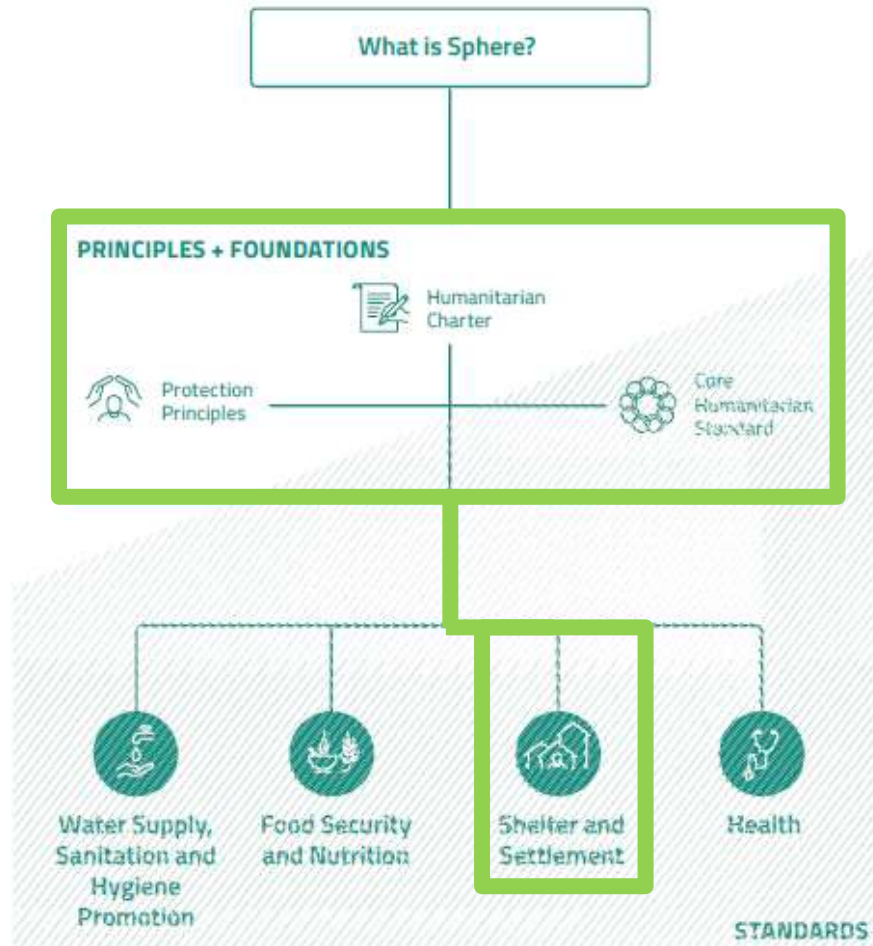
What is Sphere?

PRINCIPLES + FOUNDATIONS

Humanitarian Charter

Protection Principles

Core Humanitarian Standard

Water Supply, Sanitation and Hygiene Promotion

Food Security and Nutrition

Shelter and Settlement

Health

STANDARDS